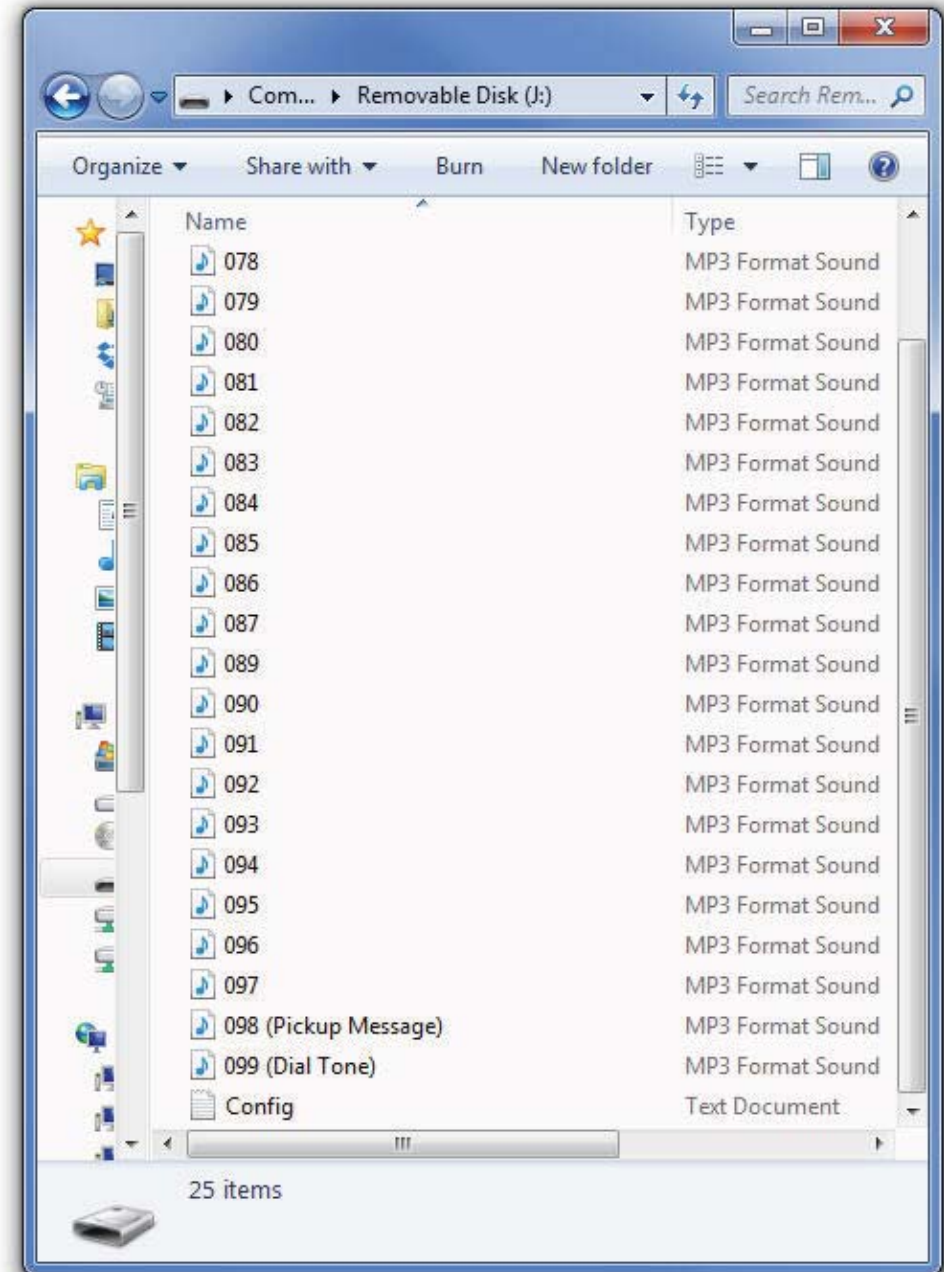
Com... ▸ Removable Disk (J:)

Search Rem...

Organize ▾ Share with ▾ Burn New folder

| Name | Type |
|---|---|
| 078 | MP3 Format Sound |
| 079 | MP3 Format Sound |
| 080 | MP3 Format Sound |
| 081 | MP3 Format Sound |
| 082 | MP3 Format Sound |
| 083 | MP3 Format Sound |
| 084 | MP3 Format Sound |
| 085 | MP3 Format Sound |
| 086 | MP3 Format Sound |
| 087 | MP3 Format Sound |
| 089 | MP3 Format Sound |
| 090 | MP3 Format Sound |
| 091 | MP3 Format Sound |
| 092 | MP3 Format Sound |
| 093 | MP3 Format Sound |
| 094 | MP3 Format Sound |
| 095 | MP3 Format Sound |
| 096 | MP3 Format Sound |
| 097 | MP3 Format Sound |
| 098 (Pickup Message) | MP3 Format Sound |
| 099 (Dial Tone) | MP3 Format Sound |
| Config | Text Document |

25 items